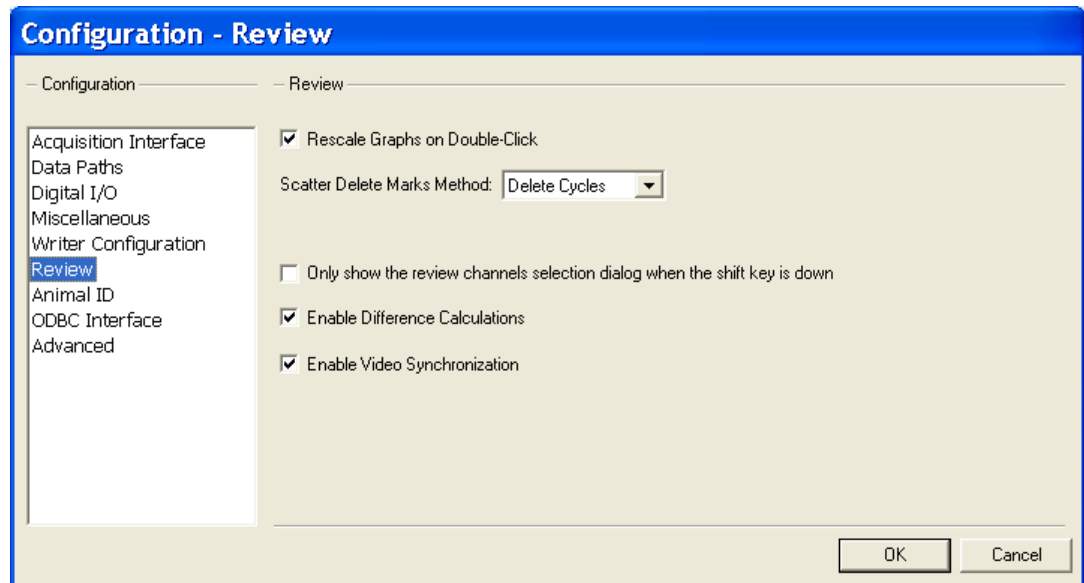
Configuration - Review

Configuration

Acquisition Interface
Data Paths
Digital I/O
Miscellaneous
Writer Configuration
Review
Animal ID
ODBC Interface
Advanced

Review

Rescale Graphs on Double-Click

Scatter Delete Marks Method: Delete Cycles

Only show the review channels selection dialog when the shift key is down

Enable Difference Calculations

Enable Video Synchronization

OK
Cancel